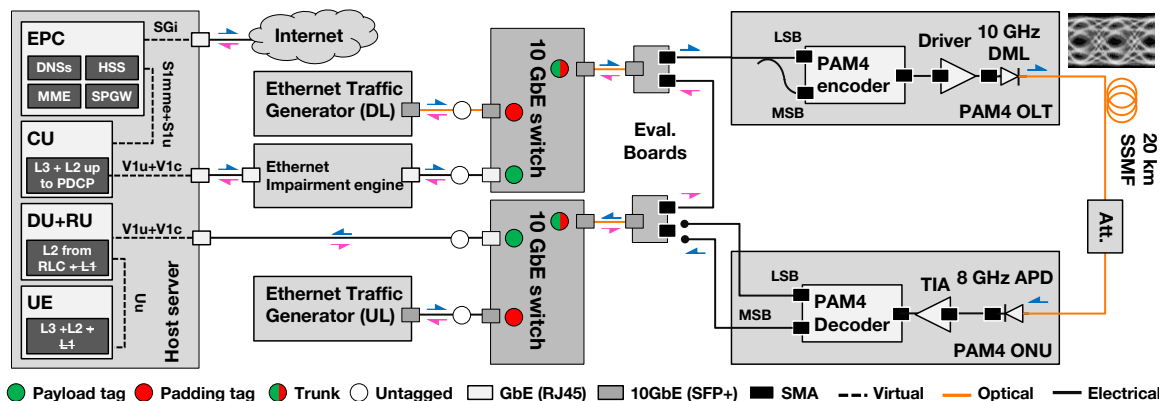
EPC
DNSs
HSS
MME
SPGW
SGi
Internet
S1mme+S1u
CU
L3 + L2 up to PDCP
V1u+V1c
DU+RU
L2 from RLC + L1
V1u+V1c
UE
L3 +L2 + L1
Uu
Host server
Ethernet Traffic Generator (DL)
Ethernet Impairment engine
Ethernet Traffic Generator (UL)
10 GbE switch
10 GbE switch
Eval. Boards
LSB
MSB
PAM4 encoder
Driver
10 GHz DML
PAM4 OLT
20 km SSMF
Att.
LSB
MSB
PAM4 Decoder
TIA
8 GHz APD
PAM4 ONU
Payload tag
Padding tag
Trunk
Untagged
GbE (RJ45)
10GbE (SFP+)
SMA
Virtual
Optical
Electrical